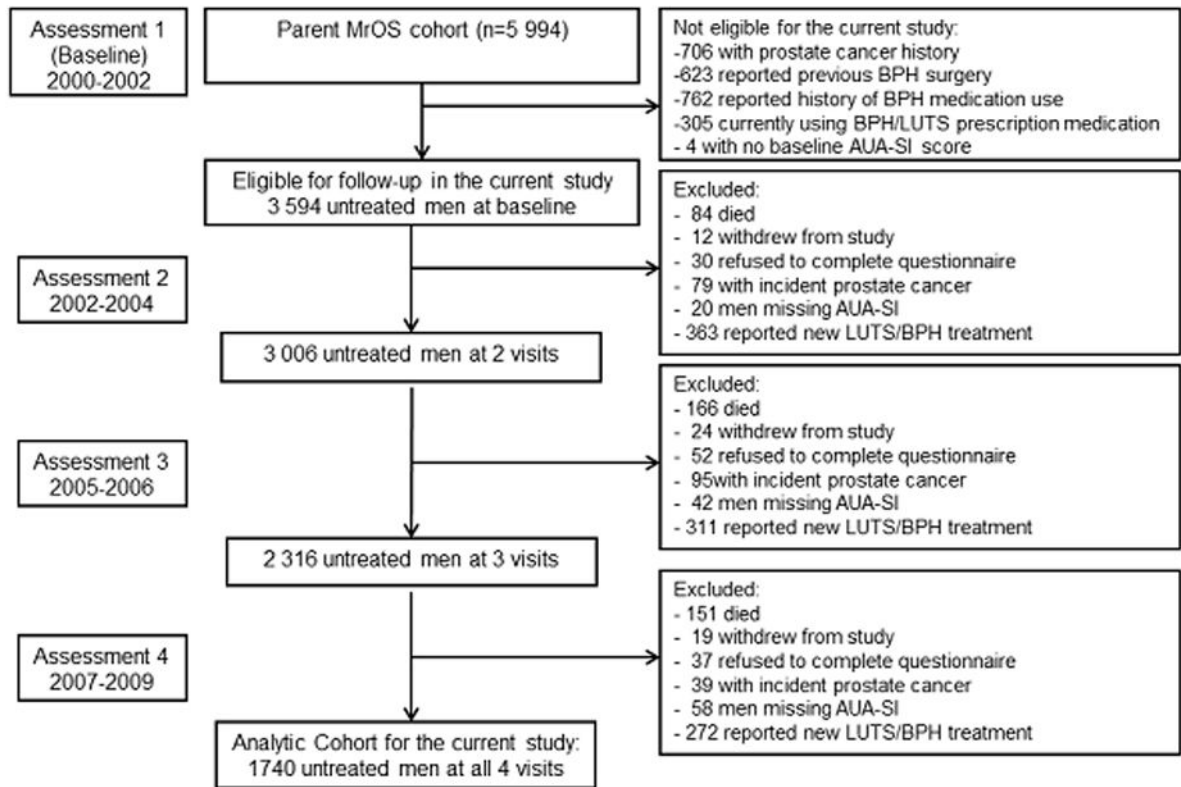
Assessment 1
(Baseline)
2000-2002

Parent MrOS cohort (n=5 994)

Not eligible for the current study:
-706 with prostate cancer history
-623 reported previous BPH surgery
-762 reported history of BPH medication use
-305 currently using BPH/LUTS prescription medication
- 4 with no baseline AUA-SI score

Eligible for follow-up in the current study
3 594 untreated men at baseline

Excluded:
- 84 died
- 12 withdrew from study
- 30 refused to complete questionnaire
- 79 with incident prostate cancer
- 20 men missing AUA-SI
- 363 reported new LUTS/BPH treatment

Assessment 2
2002-2004

3 006 untreated men at 2 visits

Excluded:
- 166 died
- 24 withdrew from study
- 52 refused to complete questionnaire
- 95with incident prostate cancer
- 42 men missing AUA-SI
- 311 reported new LUTS/BPH treatment

Assessment 3
2005-2006

2 316 untreated men at 3 visits

Excluded:
- 151 died
- 19 withdrew from study
- 37 refused to complete questionnaire
- 39 with incident prostate cancer
- 58 men missing AUA-SI
- 272 reported new LUTS/BPH treatment

Assessment 4
2007-2009

Analytic Cohort for the current study:
1740 untreated men at all 4 visits